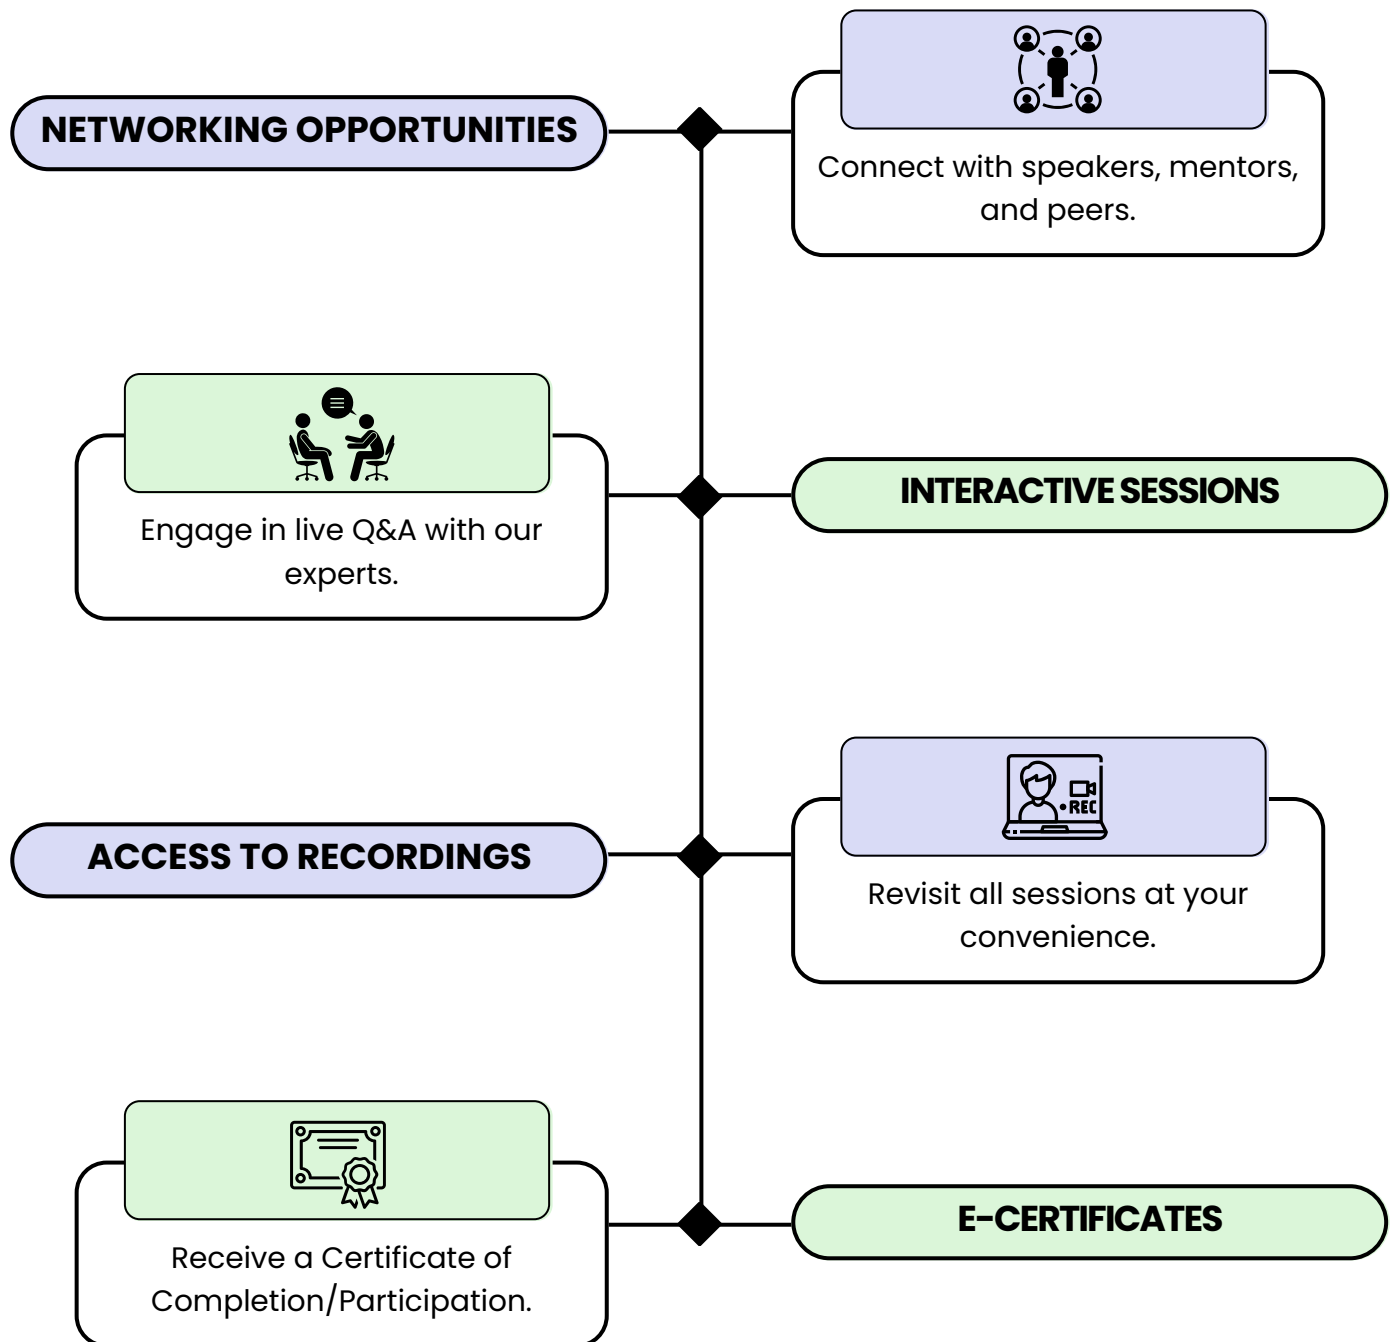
NETWORKING OPPORTUNITIES

Connect with speakers, mentors, and peers.

Engage in live Q&A with our experts.

INTERACTIVE SESSIONS

REC

ACCESS TO RECORDINGS

Revisit all sessions at your convenience.

Receive a Certificate of Completion/Participation.

E-CERTIFICATES